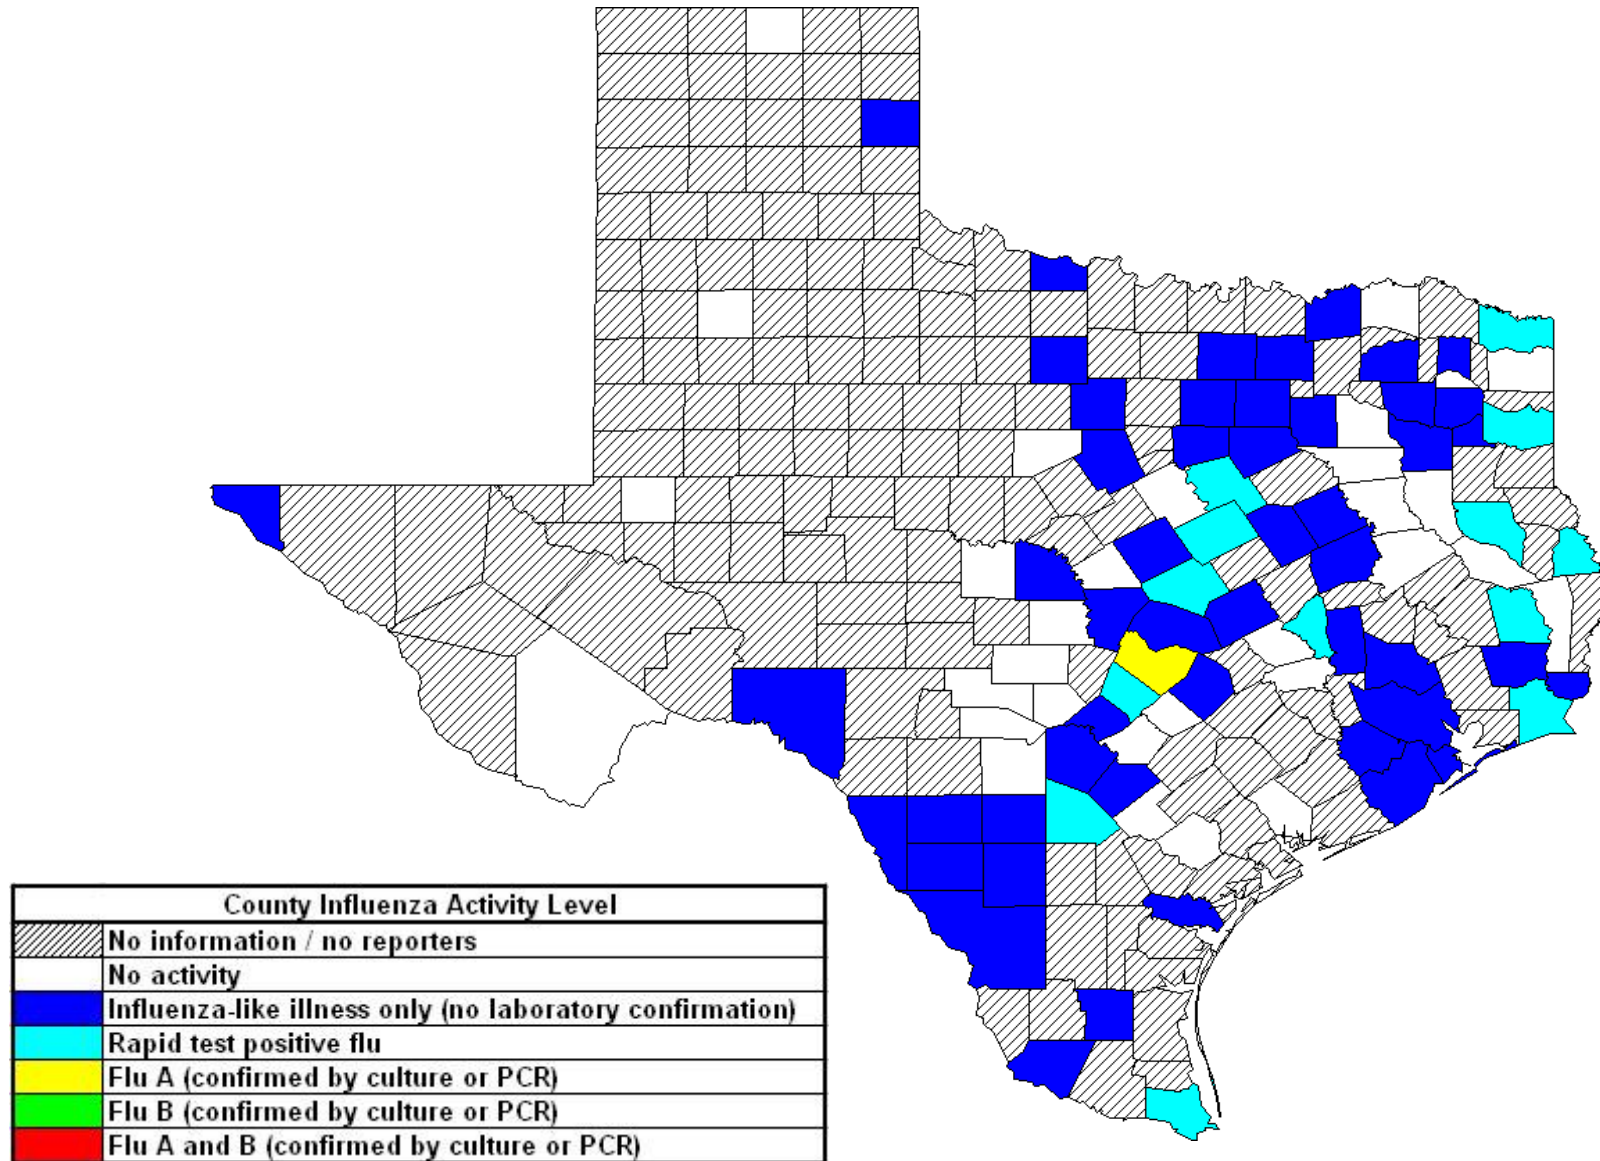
| County Influenza Activity Level | |
|---|---|
| | No information / no reporters |
| | No activity |
| | Influenza-like illness only (no laboratory confirmation) |
| | Rapid test positive flu |
| | Flu A (confirmed by culture or PCR) |
| | Flu B (confirmed by culture or PCR) |
| | Flu A and B (confirmed by culture or PCR) |